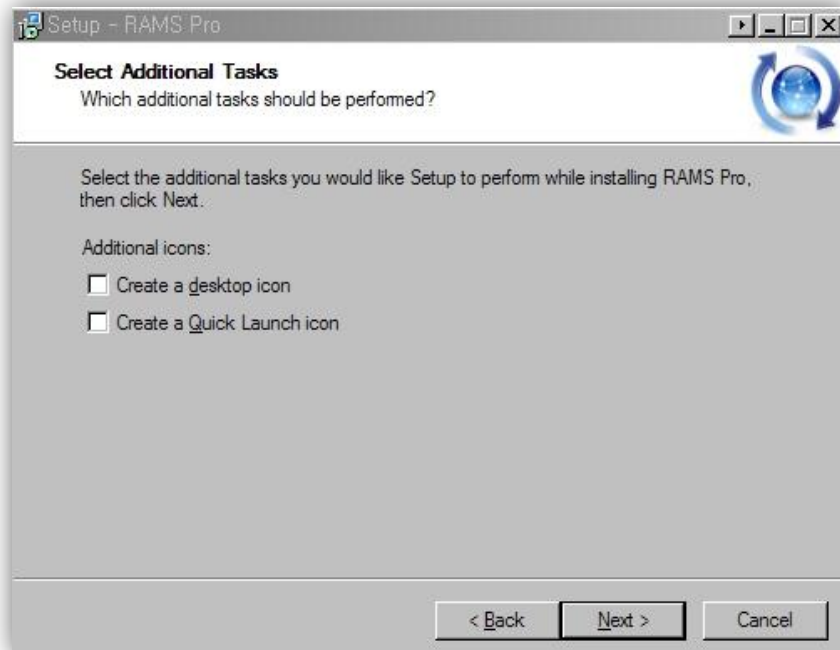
Setup - RAMS Pro

Select Additional Tasks
Which additional tasks should be performed?

Select the additional tasks you would like Setup to perform while installing RAMS Pro, then click Next.

Additional icons:

Create a desktop icon

Create a Quick Launch icon

< Back
Next >
Cancel